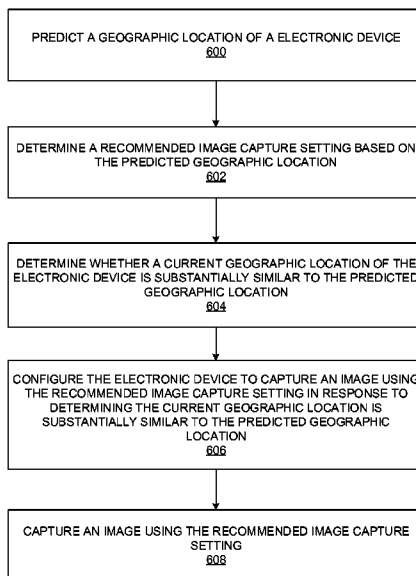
PREDICT A GEOGRAPHIC LOCATION OF A ELECTRONIC DEVICE
600

DETERMINE A RECOMMENDED IMAGE CAPTURE SETTING BASED ON THE PREDICTED GEOGRAPHIC LOCATION
602

DETERMINE WHETHER A CURRENT GEOGRAPHIC LOCATION OF THE ELECTRONIC DEVICE IS SUBSTANTIALLY SIMILAR TO THE PREDICTED GEOGRAPHIC LOCATION
604

CONFIGURE THE ELECTRONIC DEVICE TO CAPTURE AN IMAGE USING THE RECOMMENDED IMAGE CAPTURE SETTING IN RESPONSE TO DETERMINING THE CURRENT GEOGRAPHIC LOCATION IS SUBSTANTIALLY SIMILAR TO THE PREDICTED GEOGRAPHIC LOCATION
606

CAPTURE AN IMAGE USING THE RECOMMENDED IMAGE CAPTURE SETTING
608